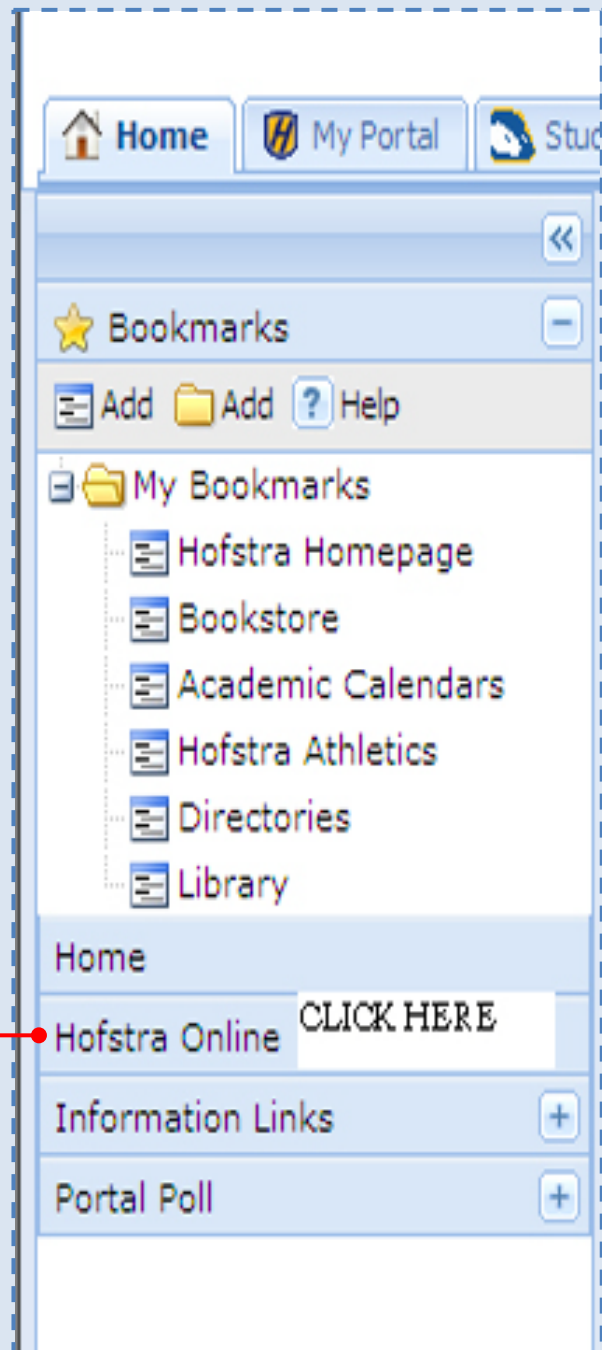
Home My Portal Stu

«

Bookmarks −

Add Add ? Help

My Bookmarks

Hofstra Homepage

Bookstore

Academic Calendars

Hofstra Athletics

Directories

Library

Home

Hofstra Online CLICK HERE

Information Links +

Portal Poll +